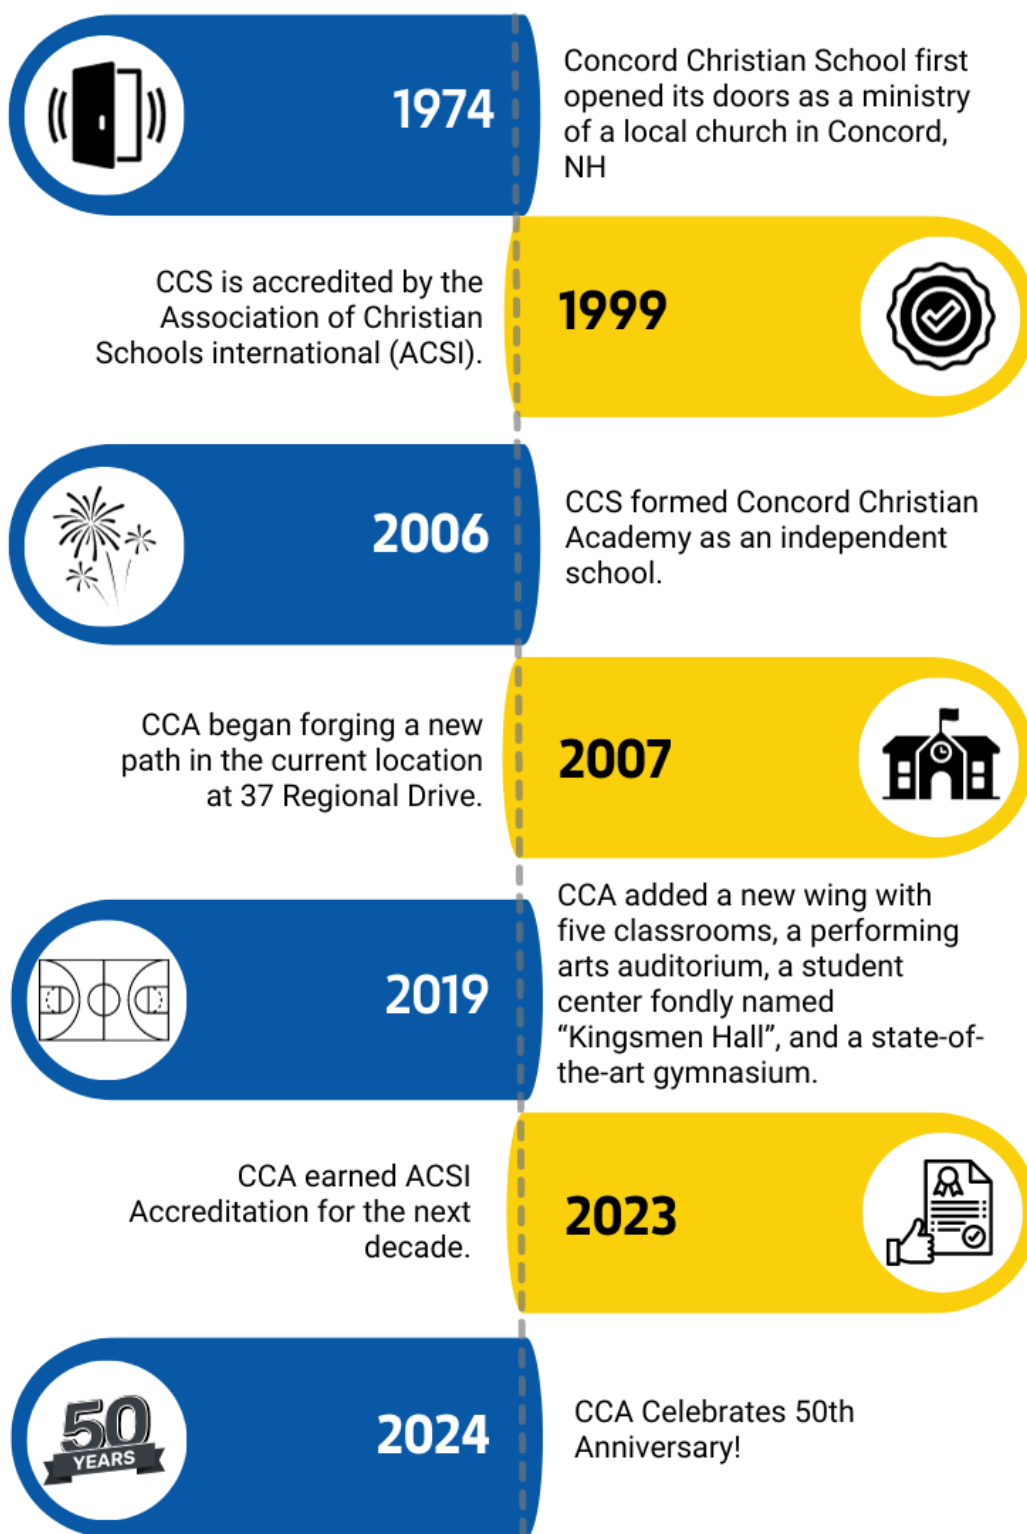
1974

Concord Christian School first opened its doors as a ministry of a local church in Concord, NH

CCS is accredited by the Association of Christian Schools international (ACSI).

1999

2006

CCS formed Concord Christian Academy as an independent school.

CCA began forging a new path in the current location at 37 Regional Drive.

2007

2019

CCA added a new wing with five classrooms, a performing arts auditorium, a student center fondly named "Kingsmen Hall", and a state-of-the-art gymnasium.

CCA earned ACSI Accreditation for the next decade.

2023

50 YEARS

2024

CCA Celebrates 50th Anniversary!